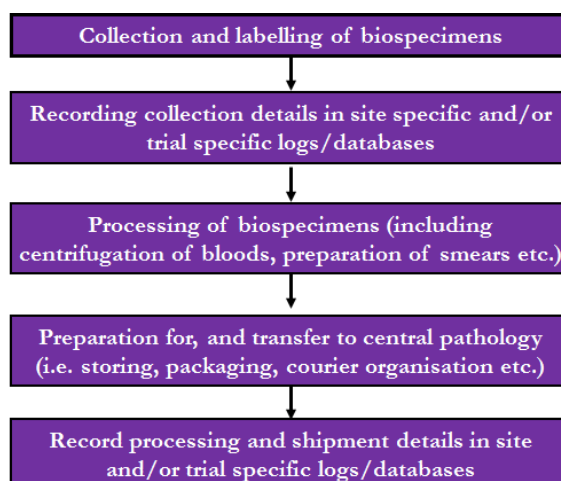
Collection and labelling of biospecimens

Recording collection details in site specific and/or trial specific logs/databases

Processing of biospecimens (including centrifugation of bloods, preparation of smears etc.)

Preparation for, and transfer to central pathology (i.e. storing, packaging, courier organisation etc.)

Record processing and shipment details in site and/or trial specific logs/databases